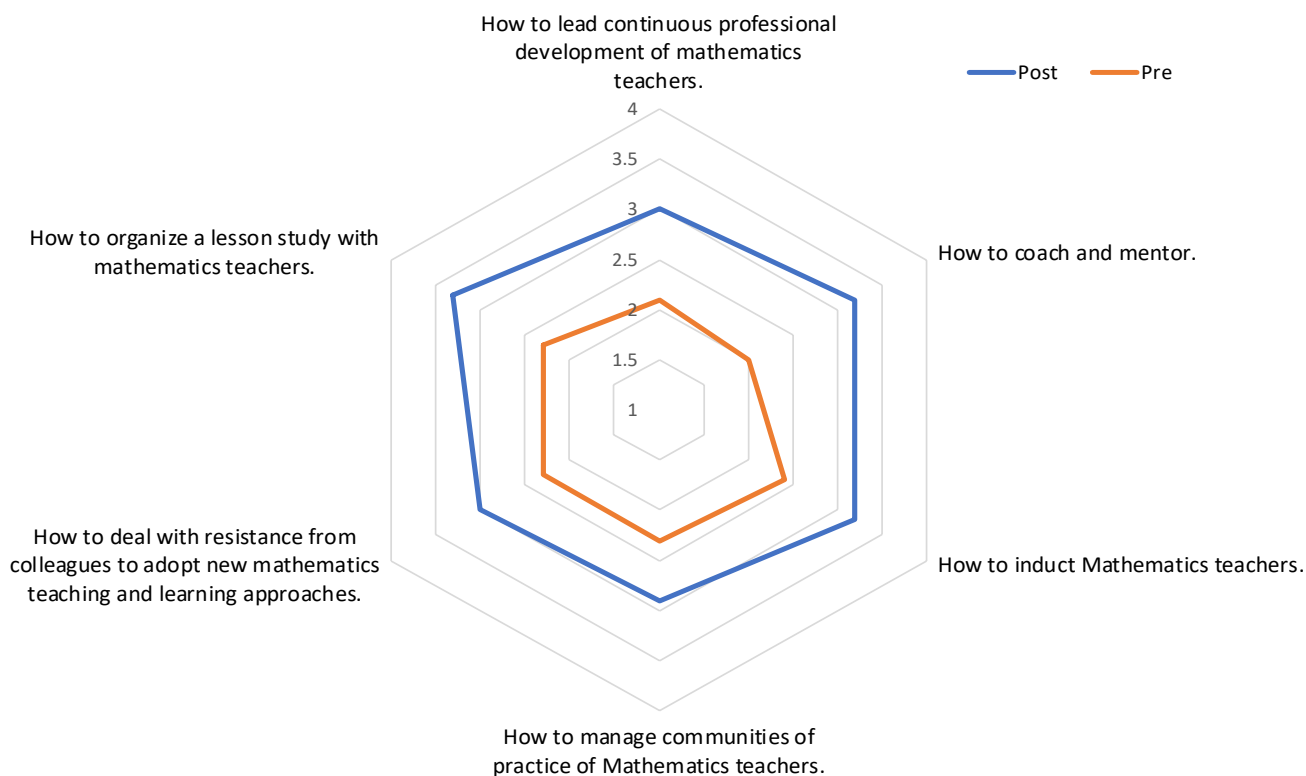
How to lead continuous professional development of mathematics teachers.

Post
Pre

4
3.5
3
2.5
2
1.5
1

How to organize a lesson study with mathematics teachers.

How to coach and mentor.

How to deal with resistance from colleagues to adopt new mathematics teaching and learning approaches.

How to induct Mathematics teachers.

How to manage communities of practice of Mathematics teachers.